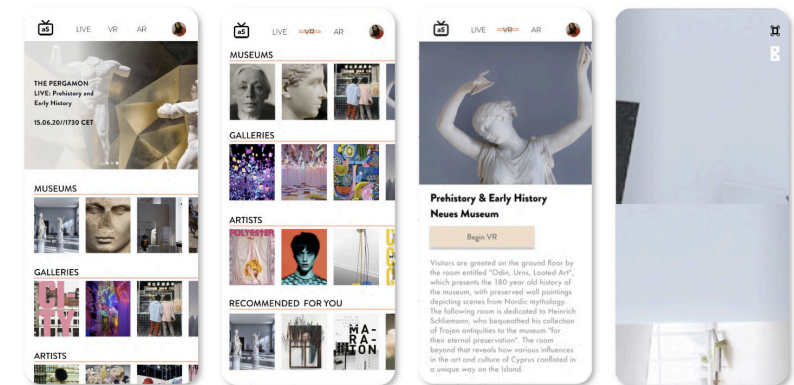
aS LIVE VR AR

THE PERGAMON LIVE: Prehistory and Early History

15.06.20//1730 CET

MUSEUMS

GALLERIES

ARTISTS

aS LIVE VR AR

MUSEUMS

GALLERIES

ARTISTS

POLYESTER

RECOMMENDED FOR YOU

MA- RA- THON

aS LIVE VR AR

Prehistory & Early History Neues Museum

Begin VR

Visitors are greeted on the ground floor by the room entitled "Odin, Urns, Looted Art", which presents the 180 year old history of the museum, with preserved wall paintings depicting scenes from Nordic mythology. The following room is dedicated to Heinrich Schliemann, who bequeathed his collection of Trojan antiquities to the museum "for their eternal preservation". The room beyond that reveals how various influences in the art and culture of Cyprus conflated in a unique way on the Island.

B